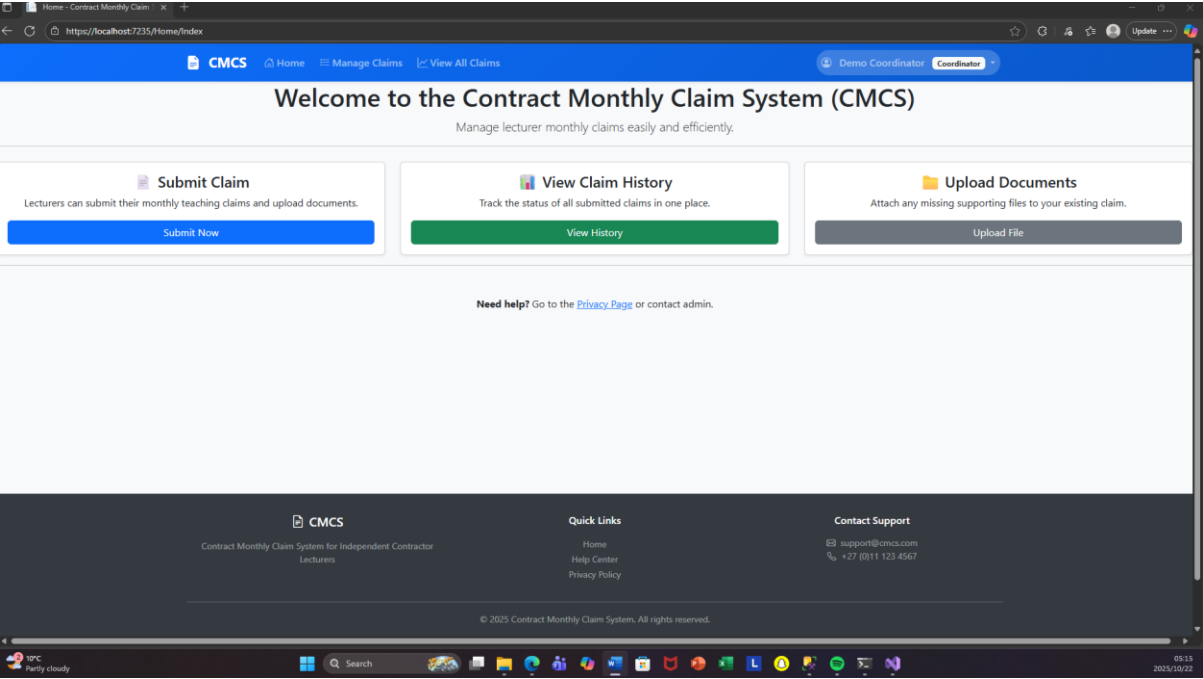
Home - Contract Monthly Claim

https://localhost:7235/Home/Index

Update

CMCS Home Manage Claims View All Claims

Demo Coordinator Coordinator

Welcome to the Contract Monthly Claim System (CMCS)

Manage lecturer monthly claims easily and efficiently.

Submit Claim

Lecturers can submit their monthly teaching claims and upload documents.

Submit Now

View Claim History

Track the status of all submitted claims in one place.

View History

Upload Documents

Attach any missing supporting files to your existing claim.

Upload File

**Need help?** Go to the Privacy Page or contact admin.

CMCS

Contract Monthly Claim System for Independent Contractor Lecturers

Quick Links

Home

Help Center

Privacy Policy

Contact Support

support@cmcs.com

+27 (0)11 123 4567

© 2025 Contract Monthly Claim System. All rights reserved.

10°C
Partly cloudy

Search

05:15
2025/10/22